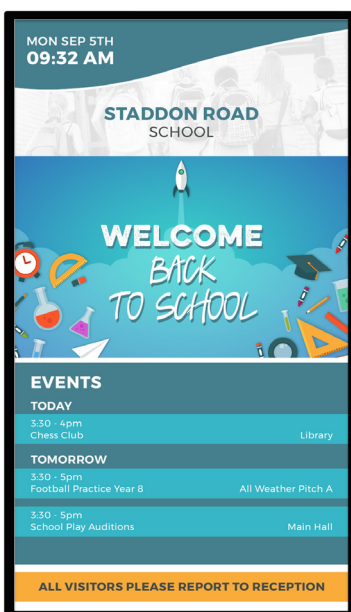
MON SEP 5TH
09:32 AM

STADDON ROAD
SCHOOL

WELCOME
BACK
TO SCHOOL

EVENTS

TODAY

3:30 - 4pm
Chess Club
Library

TOMORROW

3:30 - 5pm
Football Practice Year 8
All Weather Pitch A

3:30 - 5pm
School Play Auditions
Main Hall

ALL VISITORS PLEASE REPORT TO RECEPTION